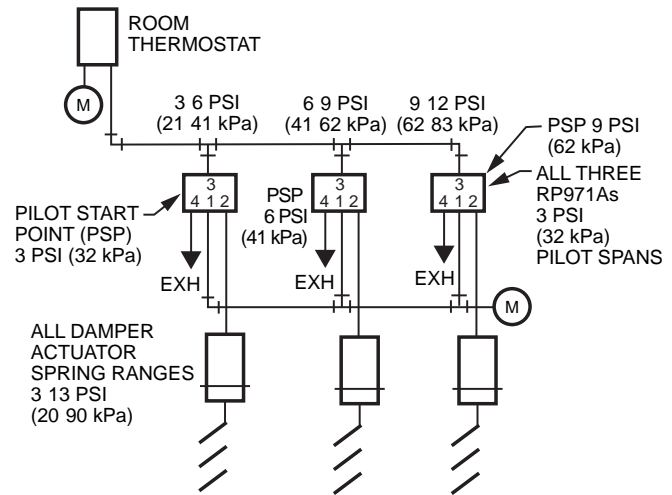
ROOM THERMOSTAT

M

3 6 PSI (21 41 kPa)

6 9 PSI (41 62 kPa)

9 12 PSI (62 83 kPa)

PSP 9 PSI (62 kPa)

ALL THREE RP971As 3 PSI (32 kPa) PILOT SPANS

3
4 1 2

PSP 6 PSI (41 kPa)

3
4 1 2

3
4 1 2

PILOT START POINT (PSP) 3 PSI (32 kPa)

EXH

EXH

EXH

M

ALL DAMPER ACTUATOR SPRING RANGES 3 13 PSI (20 90 kPa)